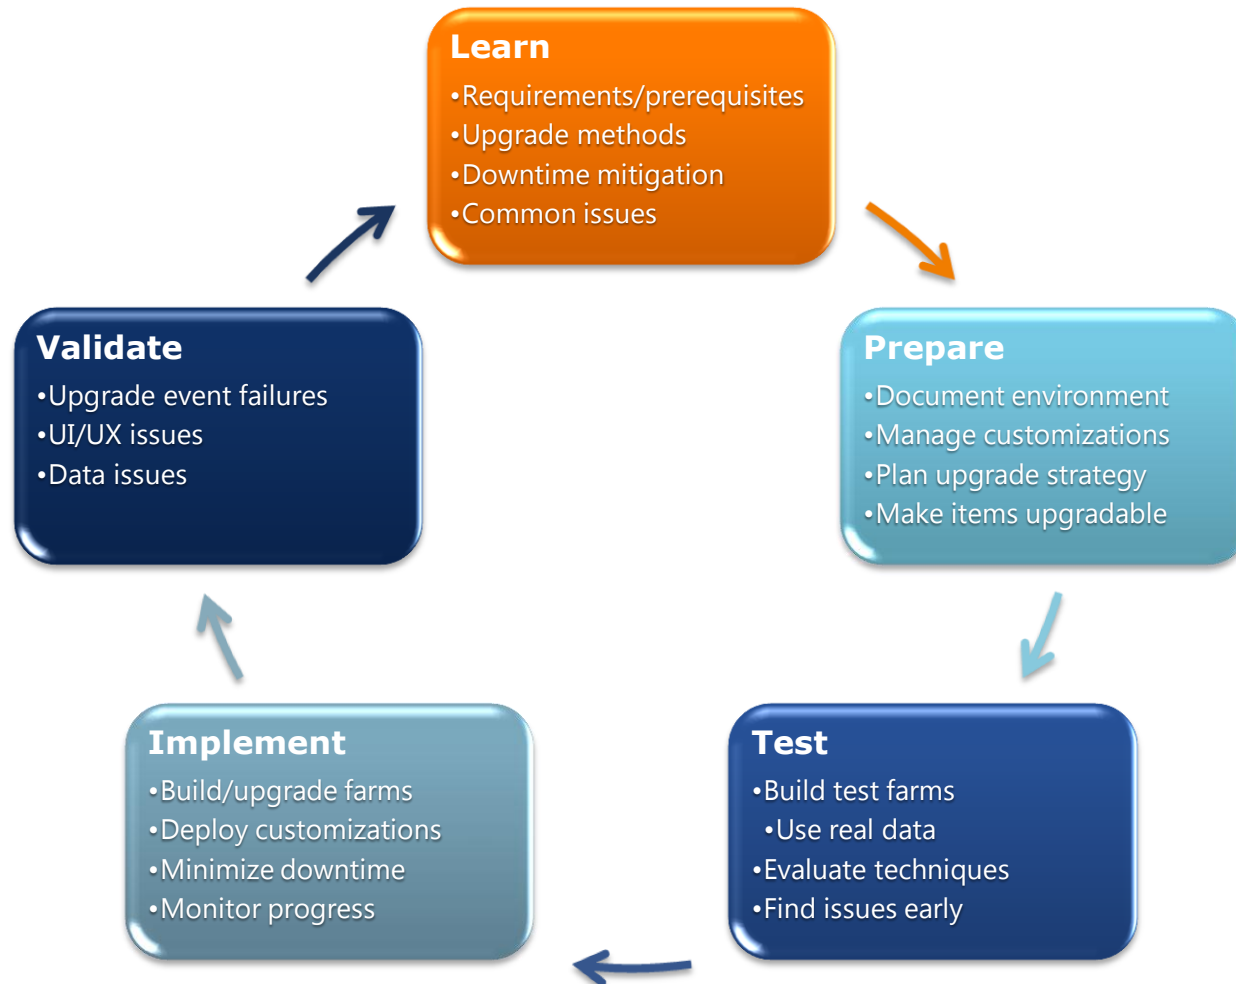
Learn
•Requirements/prerequisites
•Upgrade methods
•Downtime mitigation
•Common issues

Prepare
•Document environment
•Manage customizations
•Plan upgrade strategy
•Make items upgradable

Test
•Build test farms
•Use real data
•Evaluate techniques
•Find issues early

Implement
•Build/upgrade farms
•Deploy customizations
•Minimize downtime
•Monitor progress

Validate
•Upgrade event failures
•UI/UX issues
•Data issues